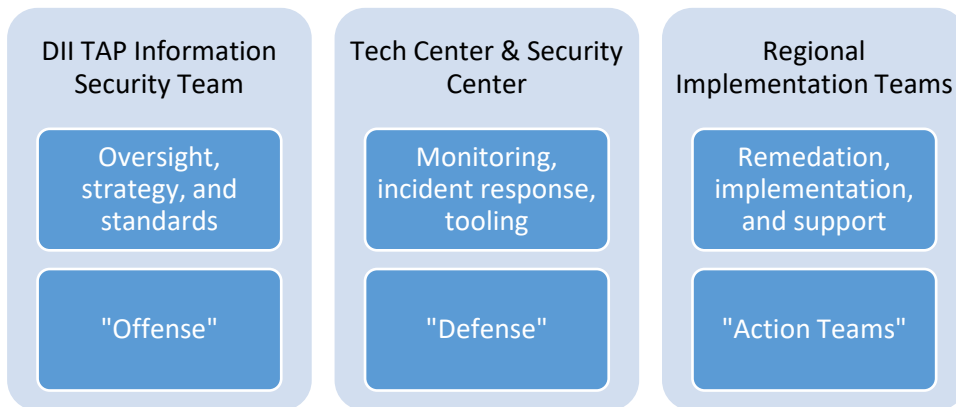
DII TAP Information Security Team

Oversight, strategy, and standards

"Offense"

Tech Center & Security Center

Monitoring, incident response, tooling

"Defense"

Regional Implementation Teams

Remedation, implementation, and support

"Action Teams"